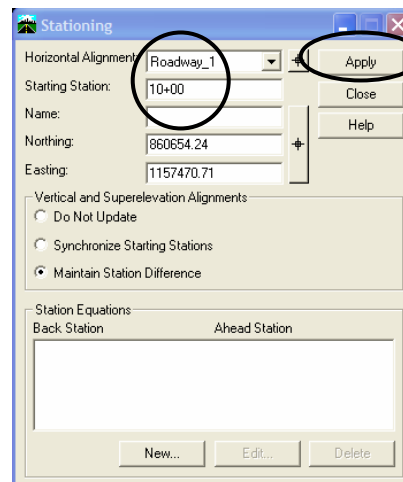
Stationing

Horizontal Alignment: Roadway_1

Apply

Starting Station: 10+00

Close

Name:

Help

Northing: 860654.24

Easting: 1157470.71

Vertical and Superelevation Alignments

Do Not Update

Synchronize Starting Stations

Maintain Station Difference

Station Equations

Back Station

Ahead Station

New...

Edit...

Delete